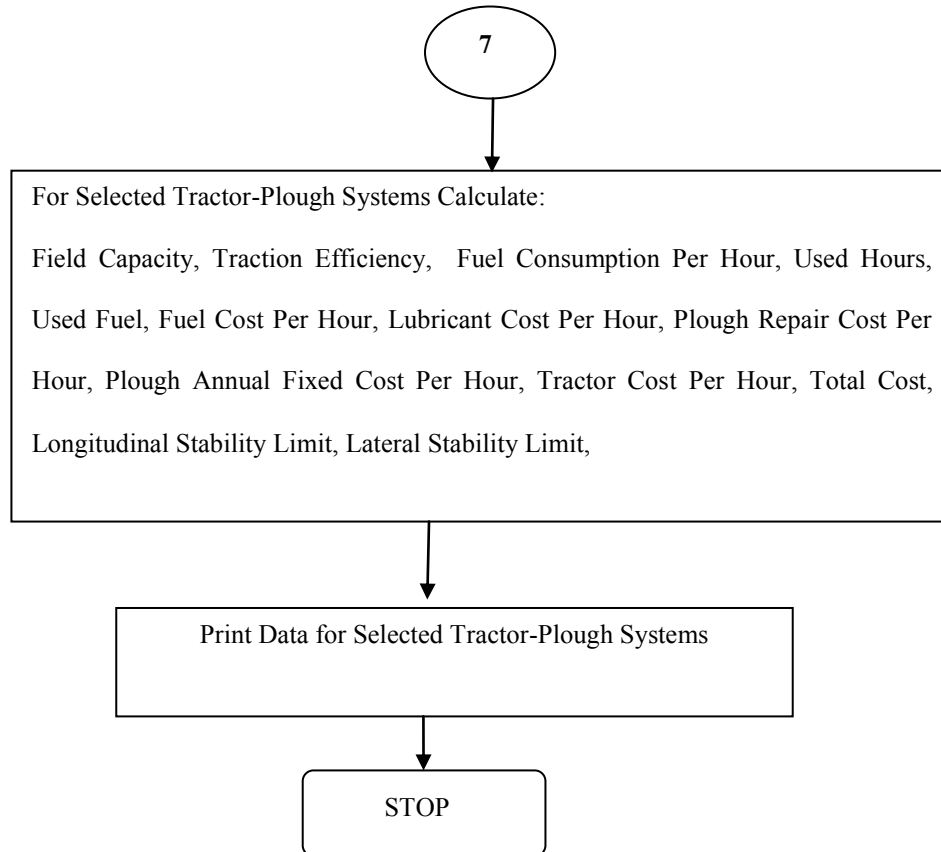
7

For Selected Tractor-Plough Systems Calculate:

Field Capacity, Traction Efficiency, Fuel Consumption Per Hour, Used Hours, Used Fuel, Fuel Cost Per Hour, Lubricant Cost Per Hour, Plough Repair Cost Per Hour, Plough Annual Fixed Cost Per Hour, Tractor Cost Per Hour, Total Cost, Longitudinal Stability Limit, Lateral Stability Limit,

Print Data for Selected Tractor-Plough Systems

STOP